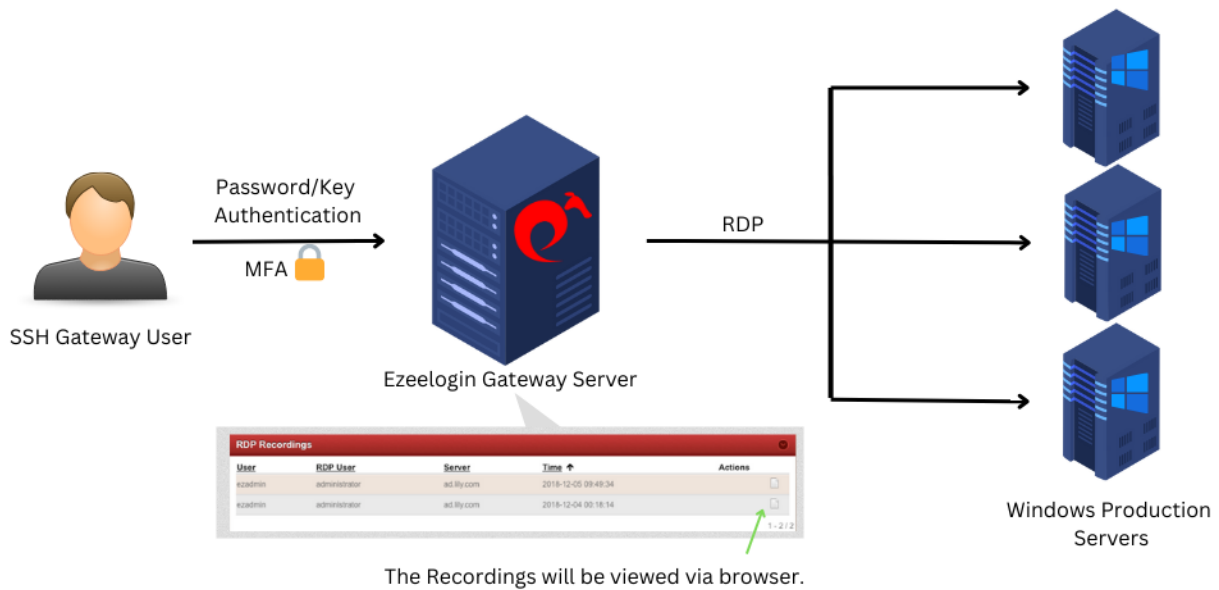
Password/Key Authentication

MFA

SSH Gateway User

Ezeelogin Gateway Server

RDP

Windows Production Servers

RDP Recordings

| User | RDP User | Server | Time ↑ | Actions |
|---|---|---|---|---|
| ezadmin | administrator | ad.lly.com | 2018-12-05 09:49:34 | |
| ezadmin | administrator | ad.lly.com | 2018-12-04 00:18:14 | |

1 - 2 / 2

The Recordings will be viewed via browser.